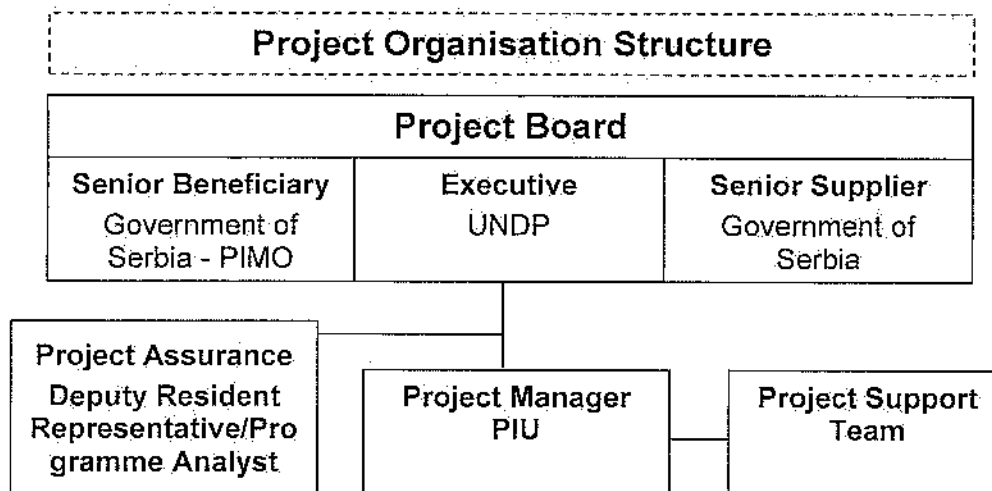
Project Organisation Structure

Project Board

| Senior Beneficiary | Executive | Senior Supplier |
|---|---|---|
| Government of Serbia - PIMO | UNDP | Government of Serbia |

Project Assurance
Deputy Resident Representative/Programme Analyst

Project Manager
PIU

Project Support Team